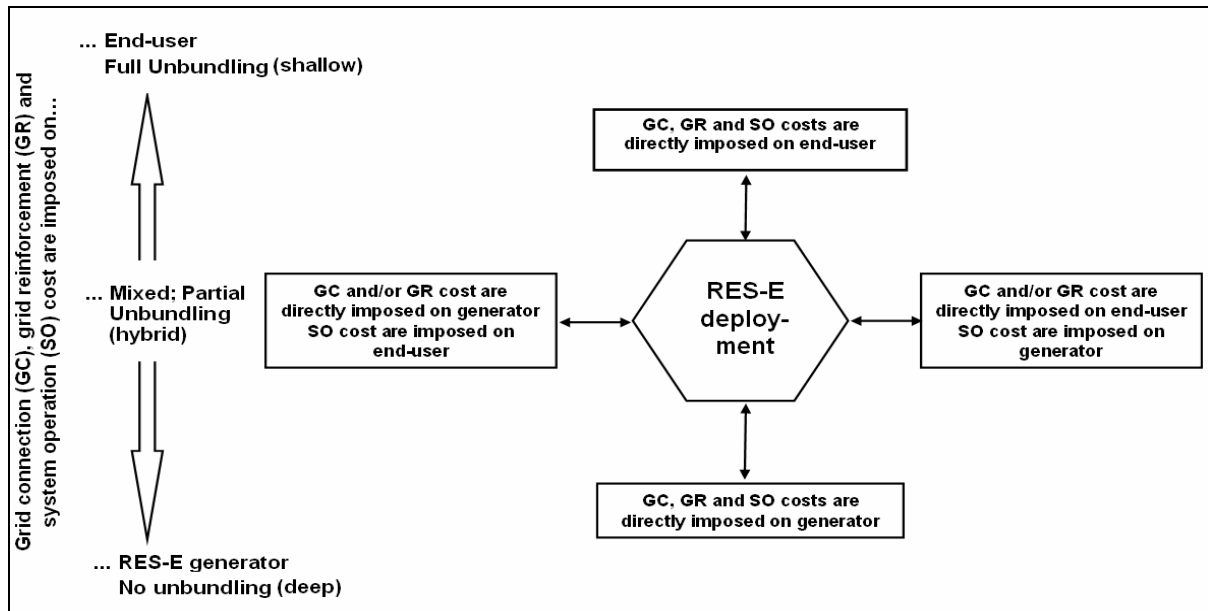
Grid connection (GC), grid reinforcement (GR) and system operation (SO) cost are imposed on...

... End-user
Full Unbundling (shallow)

... Mixed; Partial Unbundling (hybrid)

... RES-E generator
No unbundling (deep)

GC, GR and SO costs are directly imposed on end-user

GC and/or GR cost are directly imposed on generator SO cost are imposed on end-user

RES-E deployment

GC and/or GR cost are directly imposed on end-user SO cost are imposed on generator

GC, GR and SO costs are directly imposed on generator